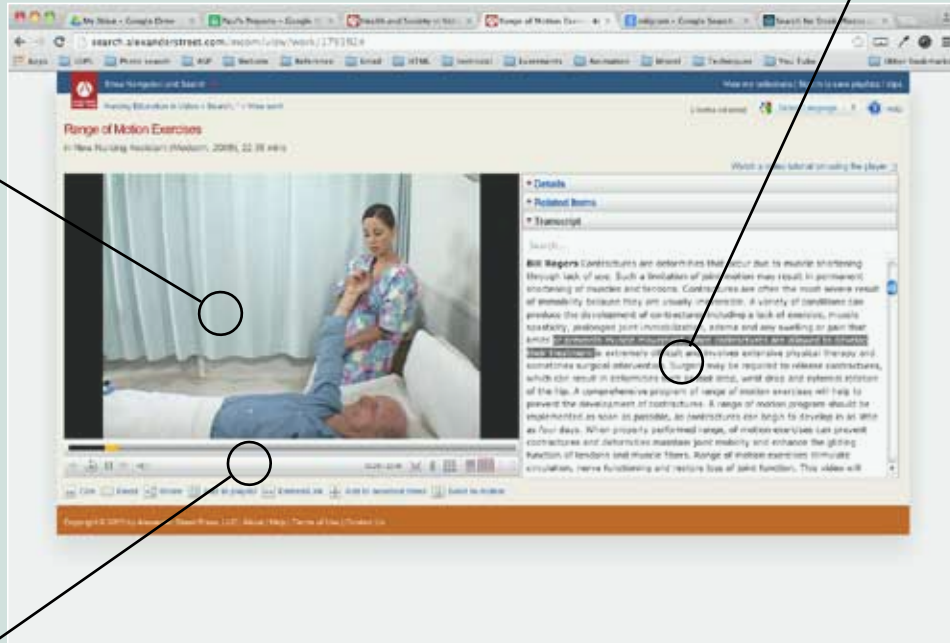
search.alexanderstreet.com/nuvi/view/work/1793924

Range of Motion Exercises

In New Nursing Assistant (Medcom, 2009), 22:35 mins

Watch a video tutorial on using the player

Details

Related Items

Transcript

Search...

Bill Rogers Contractures are deformities that occur due to muscle shortening through lack of use. Such a limitation of joint motion may result in permanent shortening of muscles and tendons. Contractures are often the most severe result of immobility because they are usually irreversible. A variety of conditions can produce the development of contractures, including a lack of exercise, muscle spasticity, prolonged joint immobilization, edema and any swelling or pain that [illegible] is extremely difficult and involves extensive physical therapy and sometimes surgical intervention. Surgery may be required to release contractures, which can result in deformities such as foot drop, wrist drop and external rotation of the hip. A comprehensive program of range of motion exercises will help to prevent the development of contractures. A range of motion program should be implemented as soon as possible, as contractures can begin to develop in as little as four days. When properly performed range of motion exercises can prevent contractures and deformities maintain joint mobility and enhance the gliding function of tendons and muscle fibers. Range of motion exercises stimulate circulation, nerve functioning and restore loss of joint function. This video will

Cite Email Share Add to playlist Embed Add to selected items Select to review

Copyright © 2013 by Alexander Street Press, LLC. About | Help | Terms of Use | Contact Us